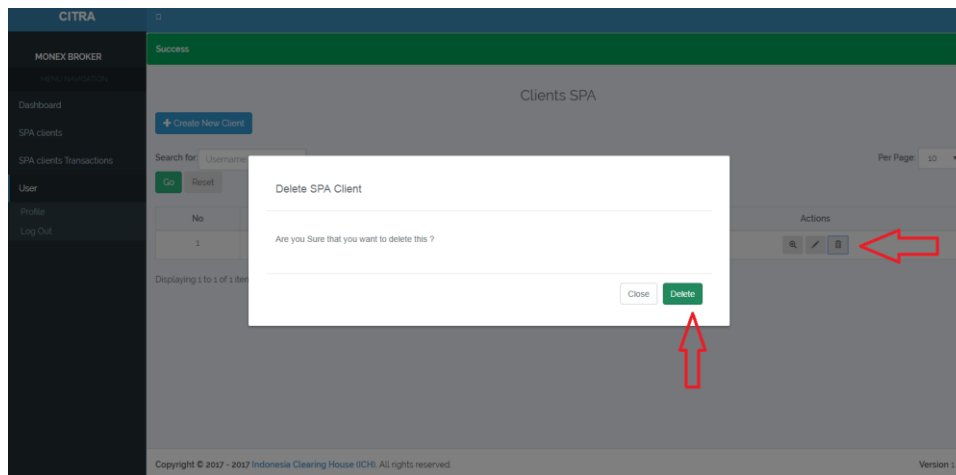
CITRA

MONEX BROKER

MENU NAVIGATION

Dashboard

SPA clients

SPA clients Transactions

User

Profile

Log Out

Success

Clients SPA

+ Create New Client

Search for: Username

Go Reset

Per Page: 10

| No | | Actions |
|---|---|---|
| 1 | | |

Displaying 1 to 1 of 1 item

Delete SPA Client

Are you Sure that you want to delete this ?

Close Delete

Copyright © 2017 - 2017 Indonesia Clearing House (ICH). All rights reserved.

Version